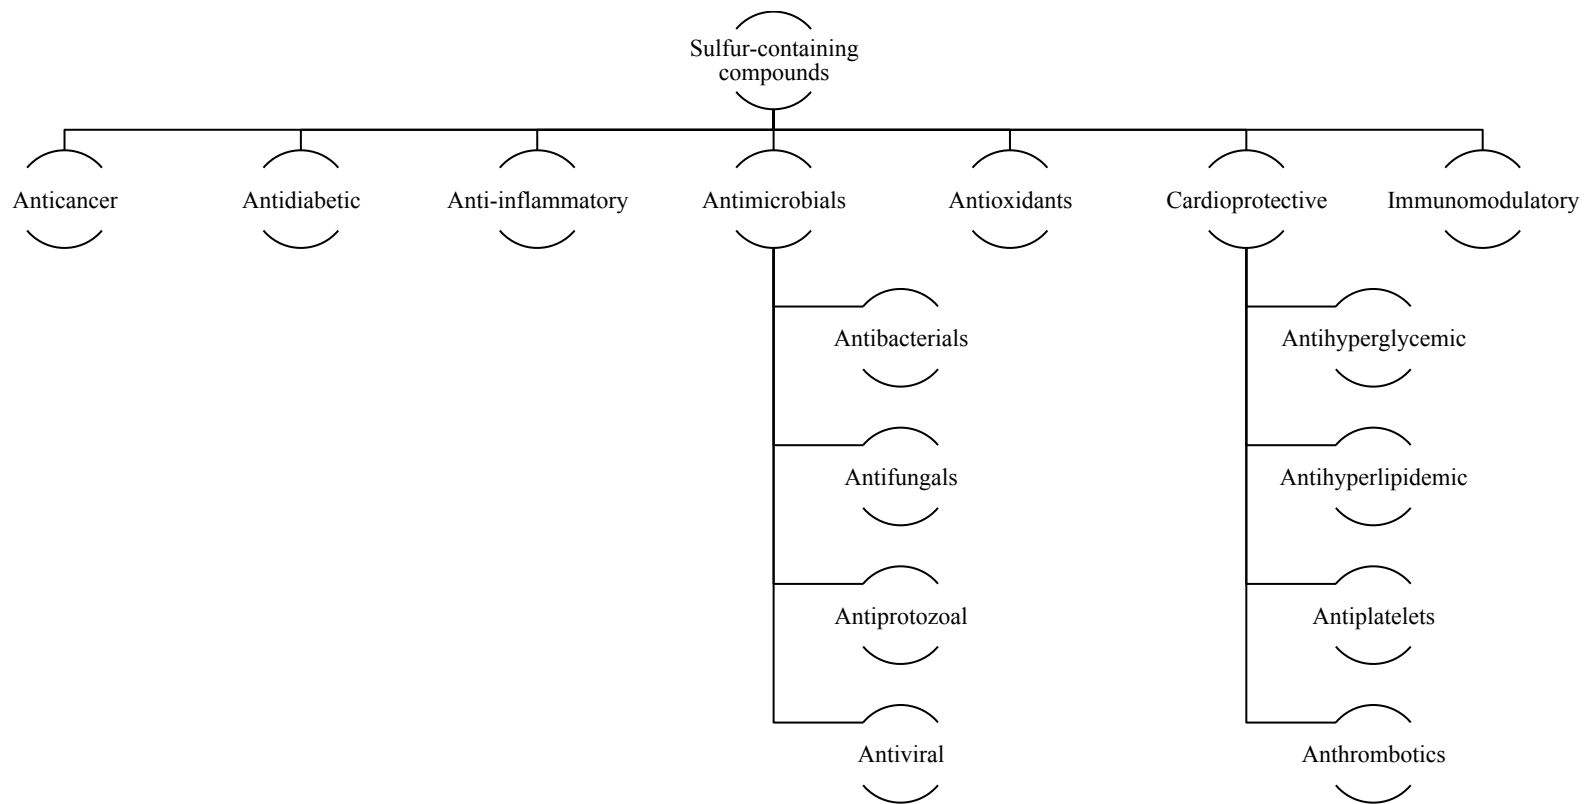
Sulfur-containing compounds

Anticancer

Antidiabetic

Anti-inflammatory

Antimicrobials

Antioxidants

Cardioprotective

Immunomodulatory

Antibacterials

Antifungals

Antiprotozoal

Antiviral

Antihyperglycemic

Antihyperlipidemic

Antiplatelets

Anthrombotics